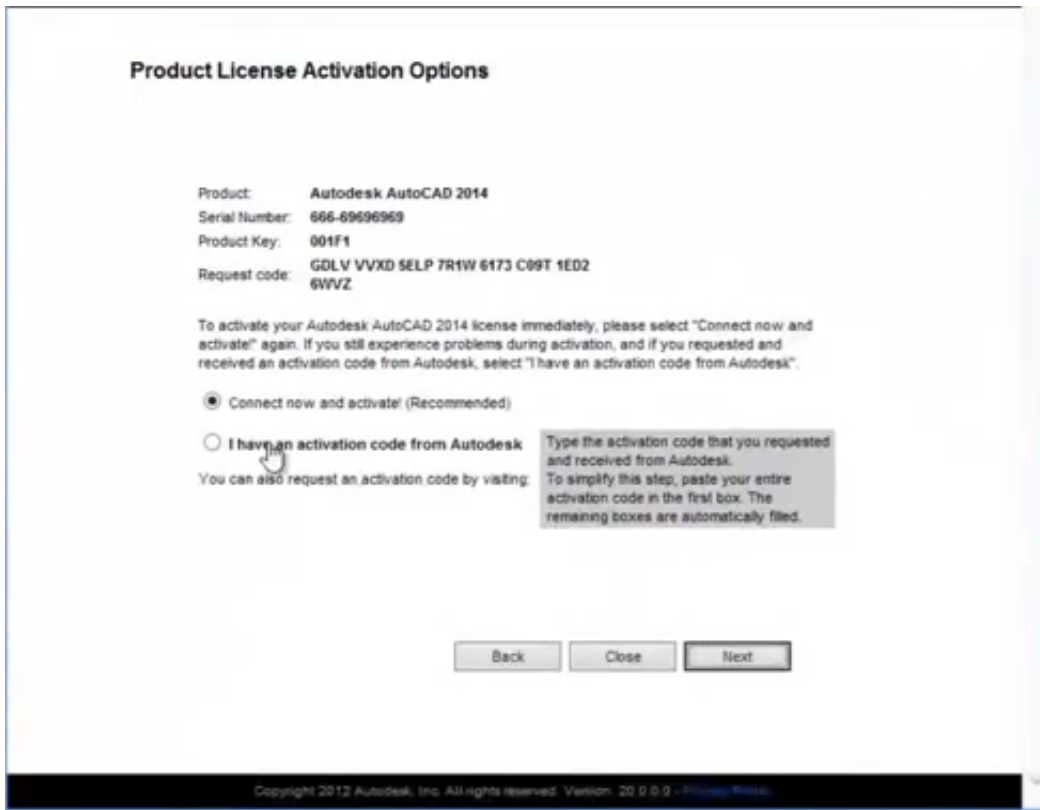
Product License Activation Options

| | |
|---|---|
| Product: | Autodesk AutoCAD 2014 |
| Serial Number: | 666-69696969 |
| Product Key: | 001F1 |
| Request code: | GDLV VVXD 5ELP 7R1W 6173 C09T 1ED2 6WVZ |

To activate your Autodesk AutoCAD 2014 license immediately, please select "Connect now and activate!" again. If you still experience problems during activation, and if you requested and received an activation code from Autodesk, select "I have an activation code from Autodesk".

Connect now and activate! (Recommended)

I have an activation code from Autodesk

You can also request an activation code by visiting:

Type the activation code that you requested and received from Autodesk. To simplify this step, paste your entire activation code in the first box. The remaining boxes are automatically filled.

Back Close Next

Copyright 2012 Autodesk, Inc. All rights reserved. Version: 20.0.0.0 - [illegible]